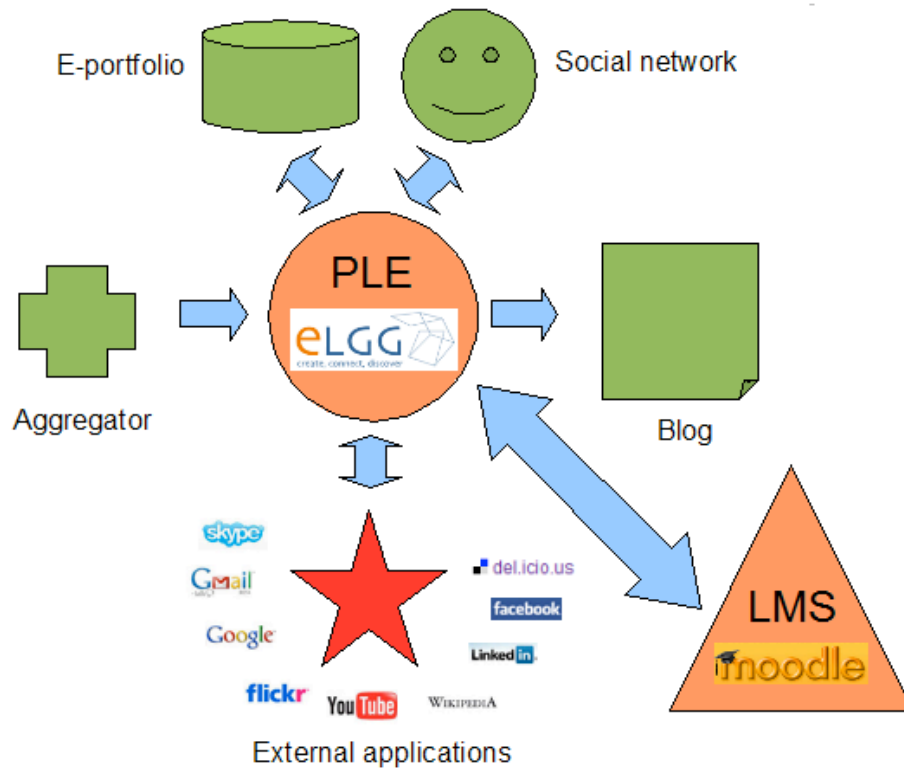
E-portfolio

Social network

PLE

eLGG
create, connect, discover

Aggregator

Blog

skype

Gmail

Google

del.icio.us

facebook

LinkedIn

flickr

YouTube

Wikipedia

LMS

moodle

External applications